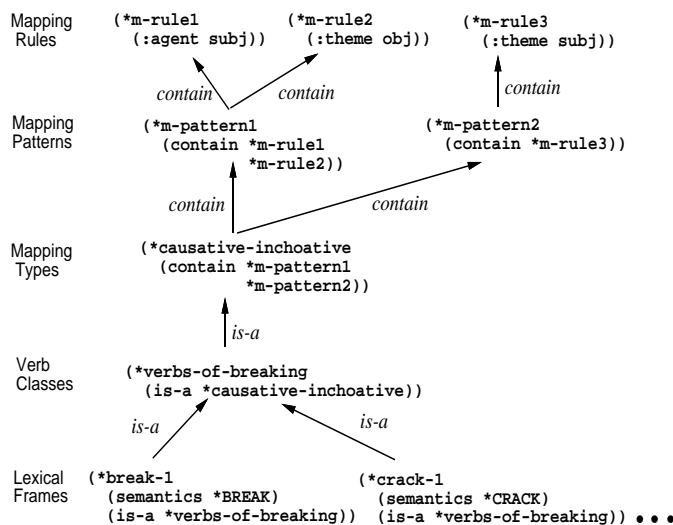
Mapping Rules

(*m-rule1 (:agent subj))

(*m-rule2 (:theme obj))

(*m-rule3 (:theme subj))

contain

contain

contain

Mapping Patterns

(*m-pattern1 (contain *m-rule1 *m-rule2))

(*m-pattern2 (contain *m-rule3))

contain

contain

Mapping Types

(*causative-inchoative (contain *m-pattern1 *m-pattern2))

is-a

Verb Classes

(*verbs-of-breaking (is-a *causative-inchoative))

is-a

is-a

Lexical Frames

(*break-1 (semantics *BREAK) (is-a *verbs-of-breaking))

(*crack-1 (semantics *CRACK) (is-a *verbs-of-breaking)) • • •